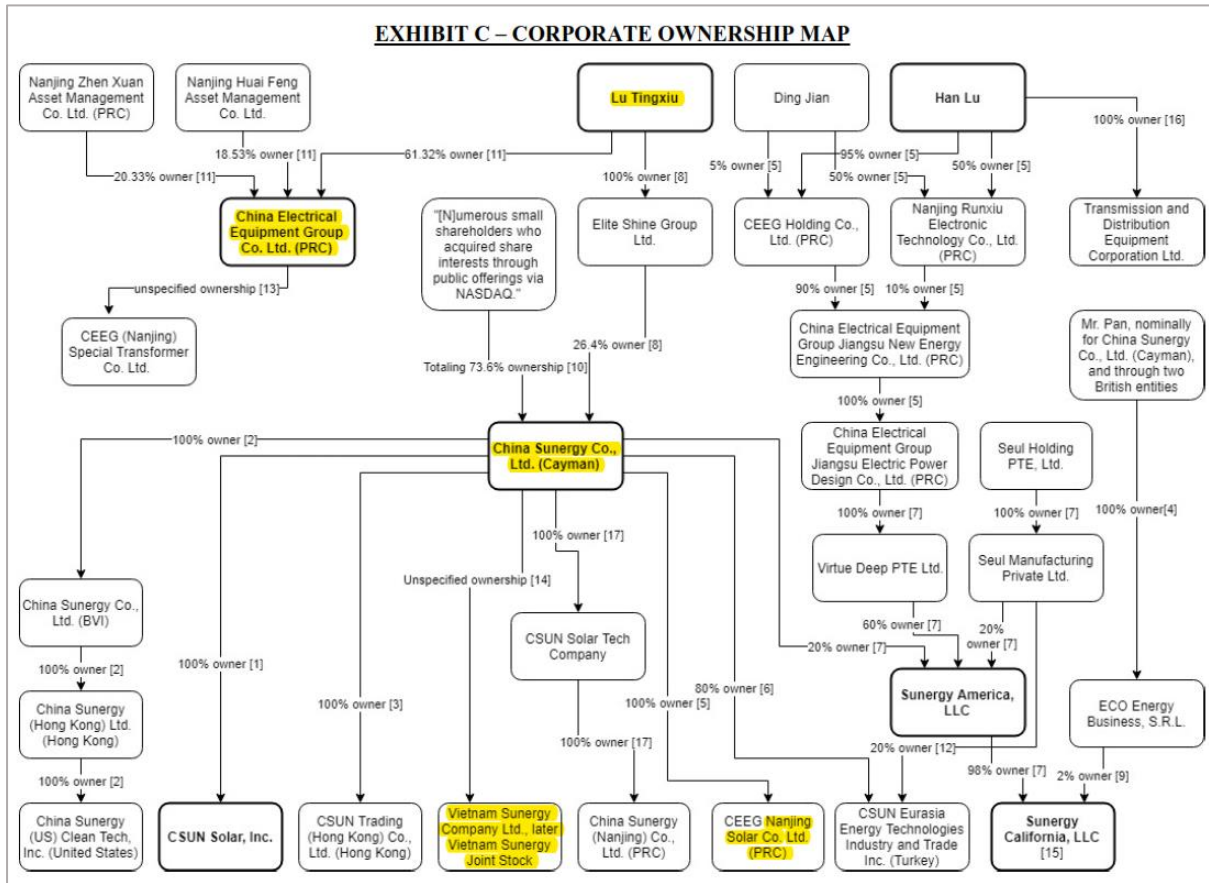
EXHIBIT C – CORPORATE OWNERSHIP MAP

Nanjing Zhen Xuan Asset Management Co. Ltd. (PRC)

Nanjing Huai Feng Asset Management Co. Ltd.

Lu Tingxiu

Ding Jian

Han Lu

18.53% owner [11]

61.32% owner [11]

20.33% owner [11]

China Electrical Equipment Group Co. Ltd. (PRC)

unspecified ownership [13]

CEEG (Nanjing) Special Transformer Co. Ltd.

"[N]umerous small shareholders who acquired share interests through public offerings via NASDAQ."

Totaling 73.6% ownership [10]

100% owner [8]

Elite Shine Group Ltd.

26.4% owner [8]

5% owner [5]

95% owner [5]

50% owner [5]

50% owner [5]

100% owner [16]

CEEG Holding Co., Ltd. (PRC)

Nanjing Runxiu Electronic Technology Co., Ltd. (PRC)

Transmission and Distribution Equipment Corporation Ltd.

90% owner [5]

10% owner [5]

China Electrical Equipment Group Jiangsu New Energy Engineering Co., Ltd. (PRC)

100% owner [5]

China Electrical Equipment Group Jiangsu Electric Power Design Co., Ltd. (PRC)

100% owner [7]

Virtue Deep PTE Ltd.

Seul Holding PTE, Ltd.

100% owner [7]

Seul Manufacturing Private Ltd.

Mr. Pan, nominally for China Sunergy Co., Ltd. (Cayman), and through two British entities

100% owner[4]

100% owner [2]

China Sunergy Co., Ltd. (Cayman)

100% owner [17]

Unspecified ownership [14]

CSUN Solar Tech Company

China Sunergy Co., Ltd. (BVI)

100% owner [2]

China Sunergy (Hong Kong) Ltd. (Hong Kong)

100% owner [2]

100% owner [1]

100% owner [3]

100% owner [5]

80% owner [6]

20% owner [7]

60% owner [7]

20% owner [7]

Sunergy America, LLC

ECO Energy Business, S.R.L.

100% owner [17]

20% owner [12]

98% owner [7]

2% owner [9]

China Sunergy (US) Clean Tech, Inc. (United States)

CSUN Solar, Inc.

CSUN Trading (Hong Kong) Co., Ltd. (Hong Kong)

Vietnam Sunergy Company Ltd., later Vietnam Sunergy Joint Stock

China Sunergy (Nanjing) Co., Ltd. (PRC)

CEEG Nanjing Solar Co. Ltd. (PRC)

CSUN Eurasia Energy Technologies Industry and Trade Inc. (Turkey)

Sunergy California, LLC [15]